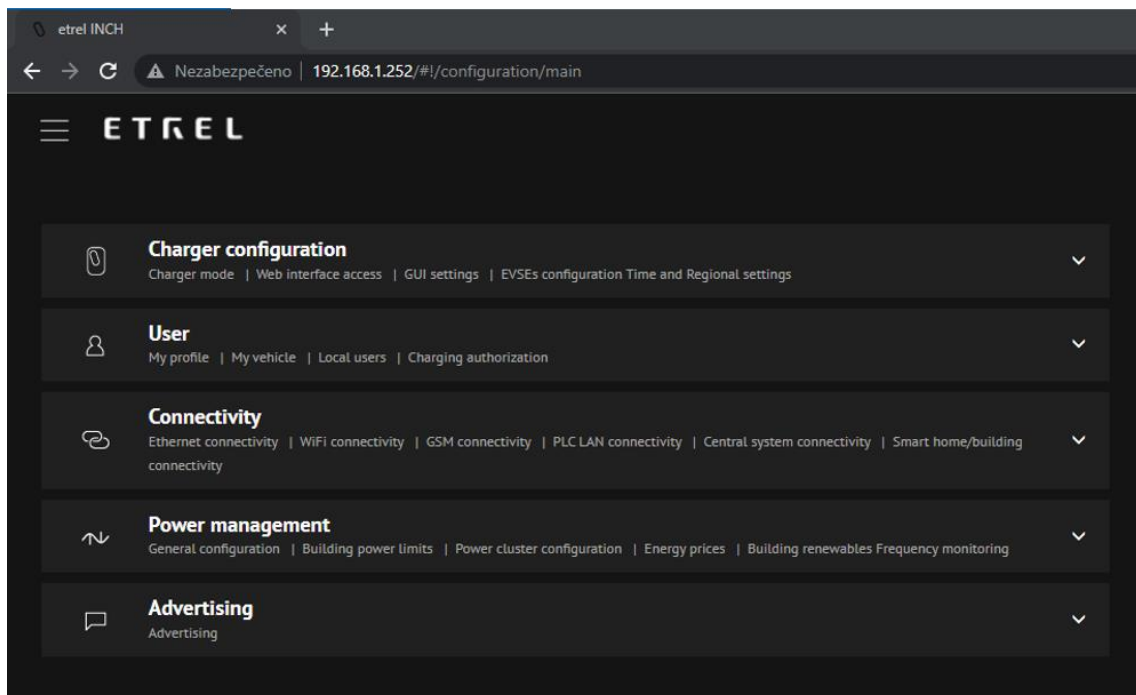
etrel INCH

Nezabezpečeno | 192.168.1.252/#!/configuration/main

ETREL

Charger configuration
Charger mode | Web interface access | GUI settings | EVSEs configuration Time and Regional settings

User
My profile | My vehicle | Local users | Charging authorization

Connectivity
Ethernet connectivity | WiFi connectivity | GSM connectivity | PLC LAN connectivity | Central system connectivity | Smart home/building connectivity

Power management
General configuration | Building power limits | Power cluster configuration | Energy prices | Building renewables Frequency monitoring

Advertising
Advertising